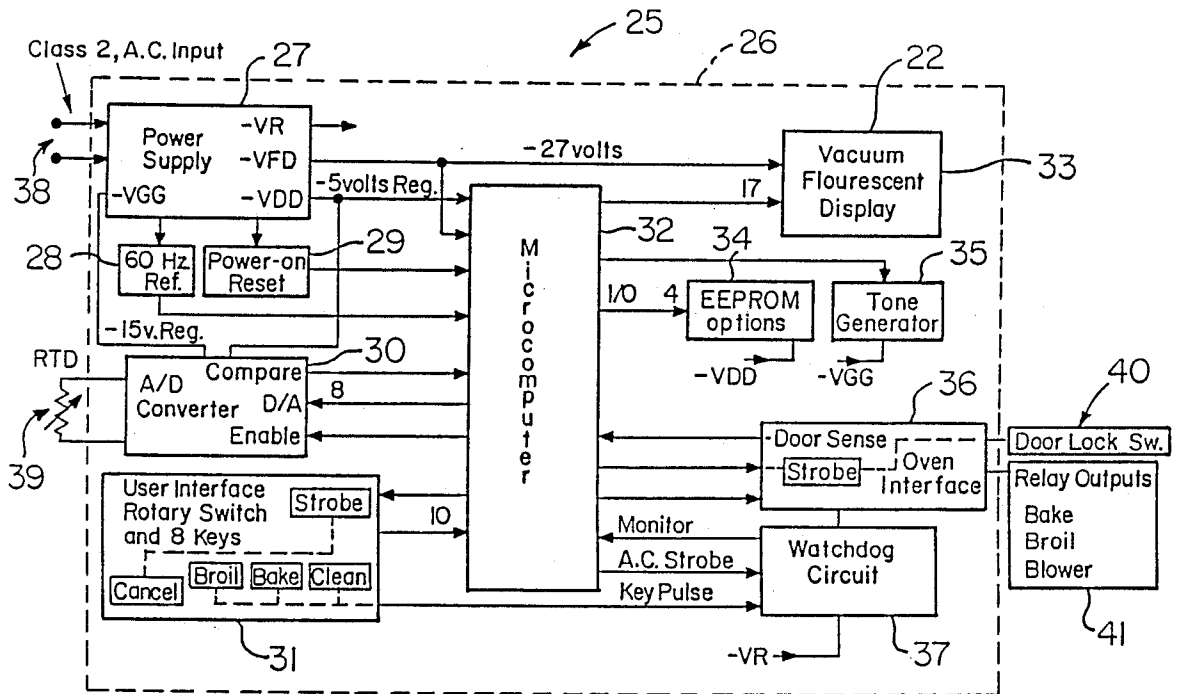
25
26
Class 2, A.C. Input
27
22
Power Supply
-VR
-VFD
-VDD
-VGG
-27volts
-5volts Reg.
Vacuum Flourescent Display
33
38
17
Microcomputer
32
28
60 Hz. Ref.
Power-on Reset
29
34
35
1/0
4
EEPROM options
Tone Generator
-15v. Reg.
-VDD
-VGG
RTD
A/D Converter
Compare
D/A
Enable
30
8
36
40
39
Door Sense
Strobe
Oven Interface
Door Lock Sw.
Relay Outputs
Bake
Broil
Blower
User Interface Rotary Switch and 8 Keys
Strobe
10
Cancel
Broil
Bake
Clean
Monitor
A.C. Strobe
Key Pulse
Watchdog Circuit
41
31
-VR
37